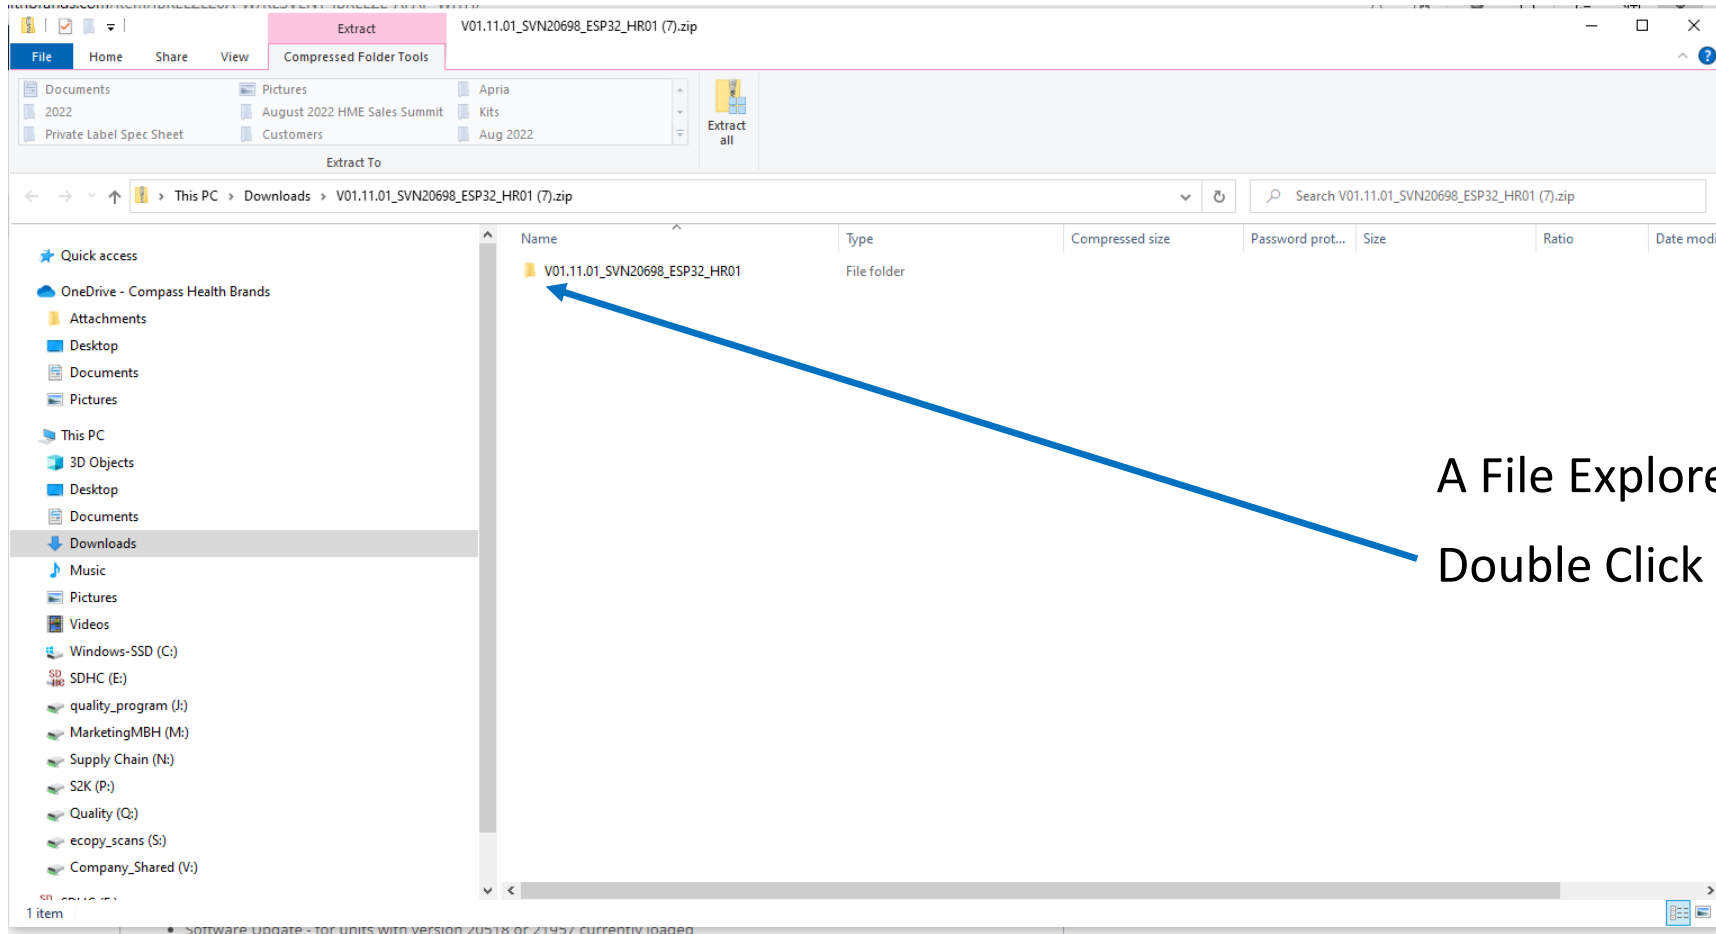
Extract
V01.11.01_SVN20698_ESP32_HR01 (7).zip
File
Home
Share
View
Compressed Folder Tools
Documents
2022
Private Label Spec Sheet
Pictures
August 2022 HME Sales Summit
Customers
Apria
Kits
Aug 2022
Extract all
Extract To
This PC > Downloads > V01.11.01_SVN20698_ESP32_HR01 (7).zip
Search V01.11.01_SVN20698_ESP32_HR01 (7).zip
Quick access
OneDrive - Compass Health Brands
Attachments
Desktop
Documents
Pictures
This PC
3D Objects
Desktop
Documents
Downloads
Music
Pictures
Videos
Windows-SSD (C:)
SDHC (E:)
quality_program (J:)
MarketingMBH (M:)
Supply Chain (N:)
S2K (P:)
Quality (Q:)
ecopy_scans (S:)
Company_Shared (V:)
1 item
| Name | Type | Compressed size | Password prot... | Size | Ratio | Date modi |
|---|---|---|---|---|---|---|
| V01.11.01_SVN20698_ESP32_HR01 | File folder | | | | | |

A File Explore
Double Click
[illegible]